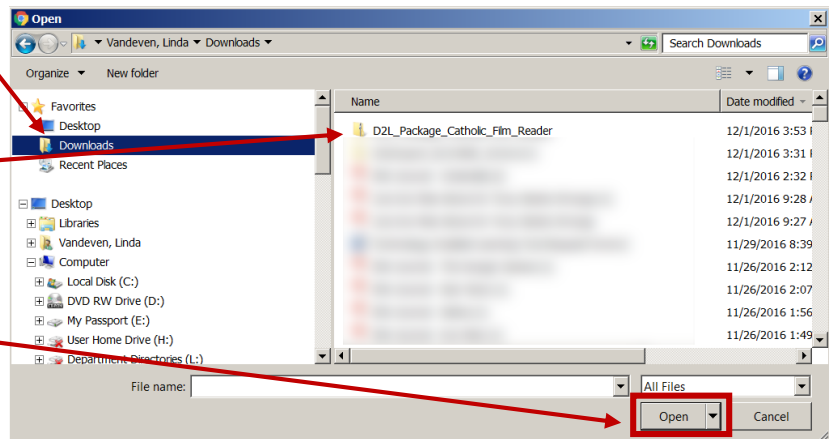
Open

Vandeven, Linda ▸ Downloads ▸

Search Downloads

Organize ▾ New folder

Favorites
Desktop
Downloads
Recent Places

Desktop
Libraries
Vandeven, Linda
Computer
Local Disk (C:)
DVD RW Drive (D:)
My Passport (E:)
User Home Drive (H:)
Department Directories (L:)

| Name | Date modified |
|---|---|
| D2L_Package_Catholic_Film_Reader | 12/1/2016 3:53 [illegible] |
| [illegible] | 12/1/2016 3:31 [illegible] |
| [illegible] | 12/1/2016 2:32 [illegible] |
| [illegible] | 12/1/2016 9:28 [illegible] |
| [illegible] | 12/1/2016 9:27 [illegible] |
| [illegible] | 11/29/2016 8:39 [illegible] |
| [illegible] | 11/26/2016 2:12 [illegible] |
| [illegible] | 11/26/2016 2:07 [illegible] |
| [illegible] | 11/26/2016 1:56 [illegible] |
| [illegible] | 11/26/2016 1:49 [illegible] |

File name:
All Files
Open
Cancel